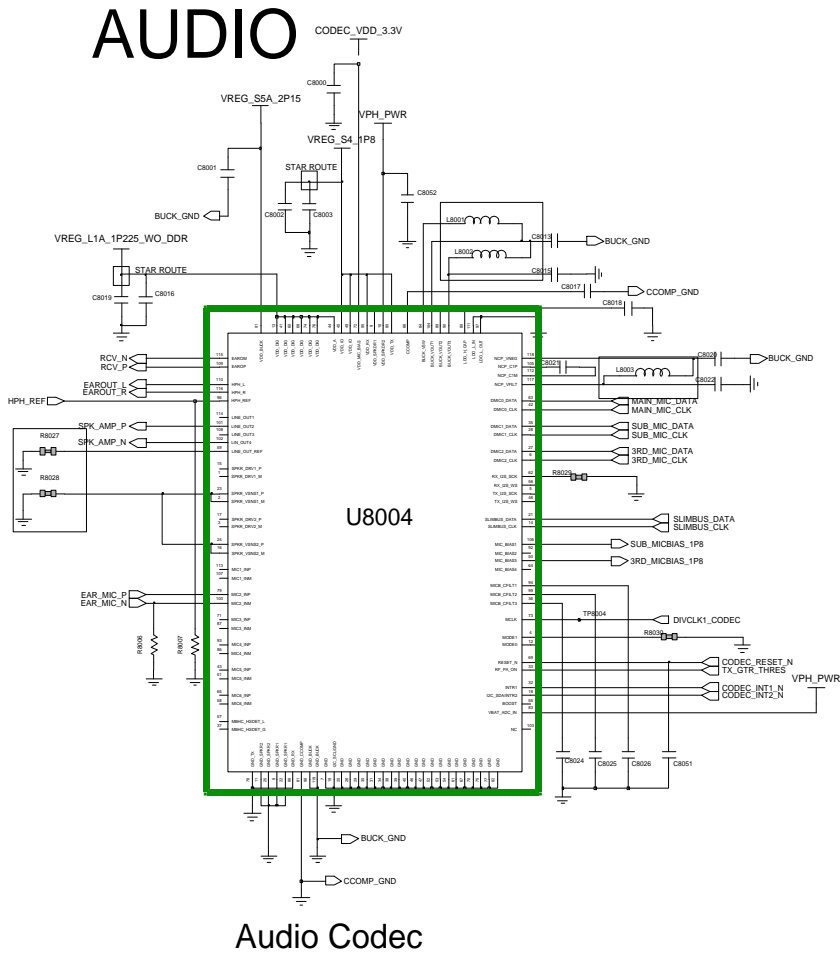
AUDIO

CODEC_VDD_3.3V

C8000

VREG_S5A_2P15

VPH_PWR

VREG_S4_1P8

C8001

STAR ROUTE

C8052

BUCK_GND

C8002

C8003

L8001

C8013

BUCK_GND

VREG_L1A_1P225_WO_DDR

L8002

STAR ROUTE

C8015

C8017

CCOMP_GND

C8019

C8016

C8018

RCV_N

RCV_P

EAROUT_L

EAROUT_R

HPH_REF

R8027

SPK_AMP_P

SPK_AMP_N

R8028

C8021

C8020

BUCK_GND

L8003

C8022

MAIN_MIC_DATA

MAIN_MIC_CLK

SUB_MIC_DATA

SUB_MIC_CLK

3RD_MIC_DATA

3RD_MIC_CLK

R8029

U8004

SLIMBUS_DATA

SLIMBUS_CLK

SUB_MICBIAS_1P8

3RD_MICBIAS_1P8

TP8004

DIVCLK1_CODEC

R8030

CODEC_RESET_N

TX_GTR_THRES

VPH_PWR

CODEC_INT1_N

CODEC_INT2_N

EAR_MIC_P

EAR_MIC_N

R8006

R8007

C8024

C8025

C8026

C8051

BUCK_GND

CCOMP_GND

Audio Codec